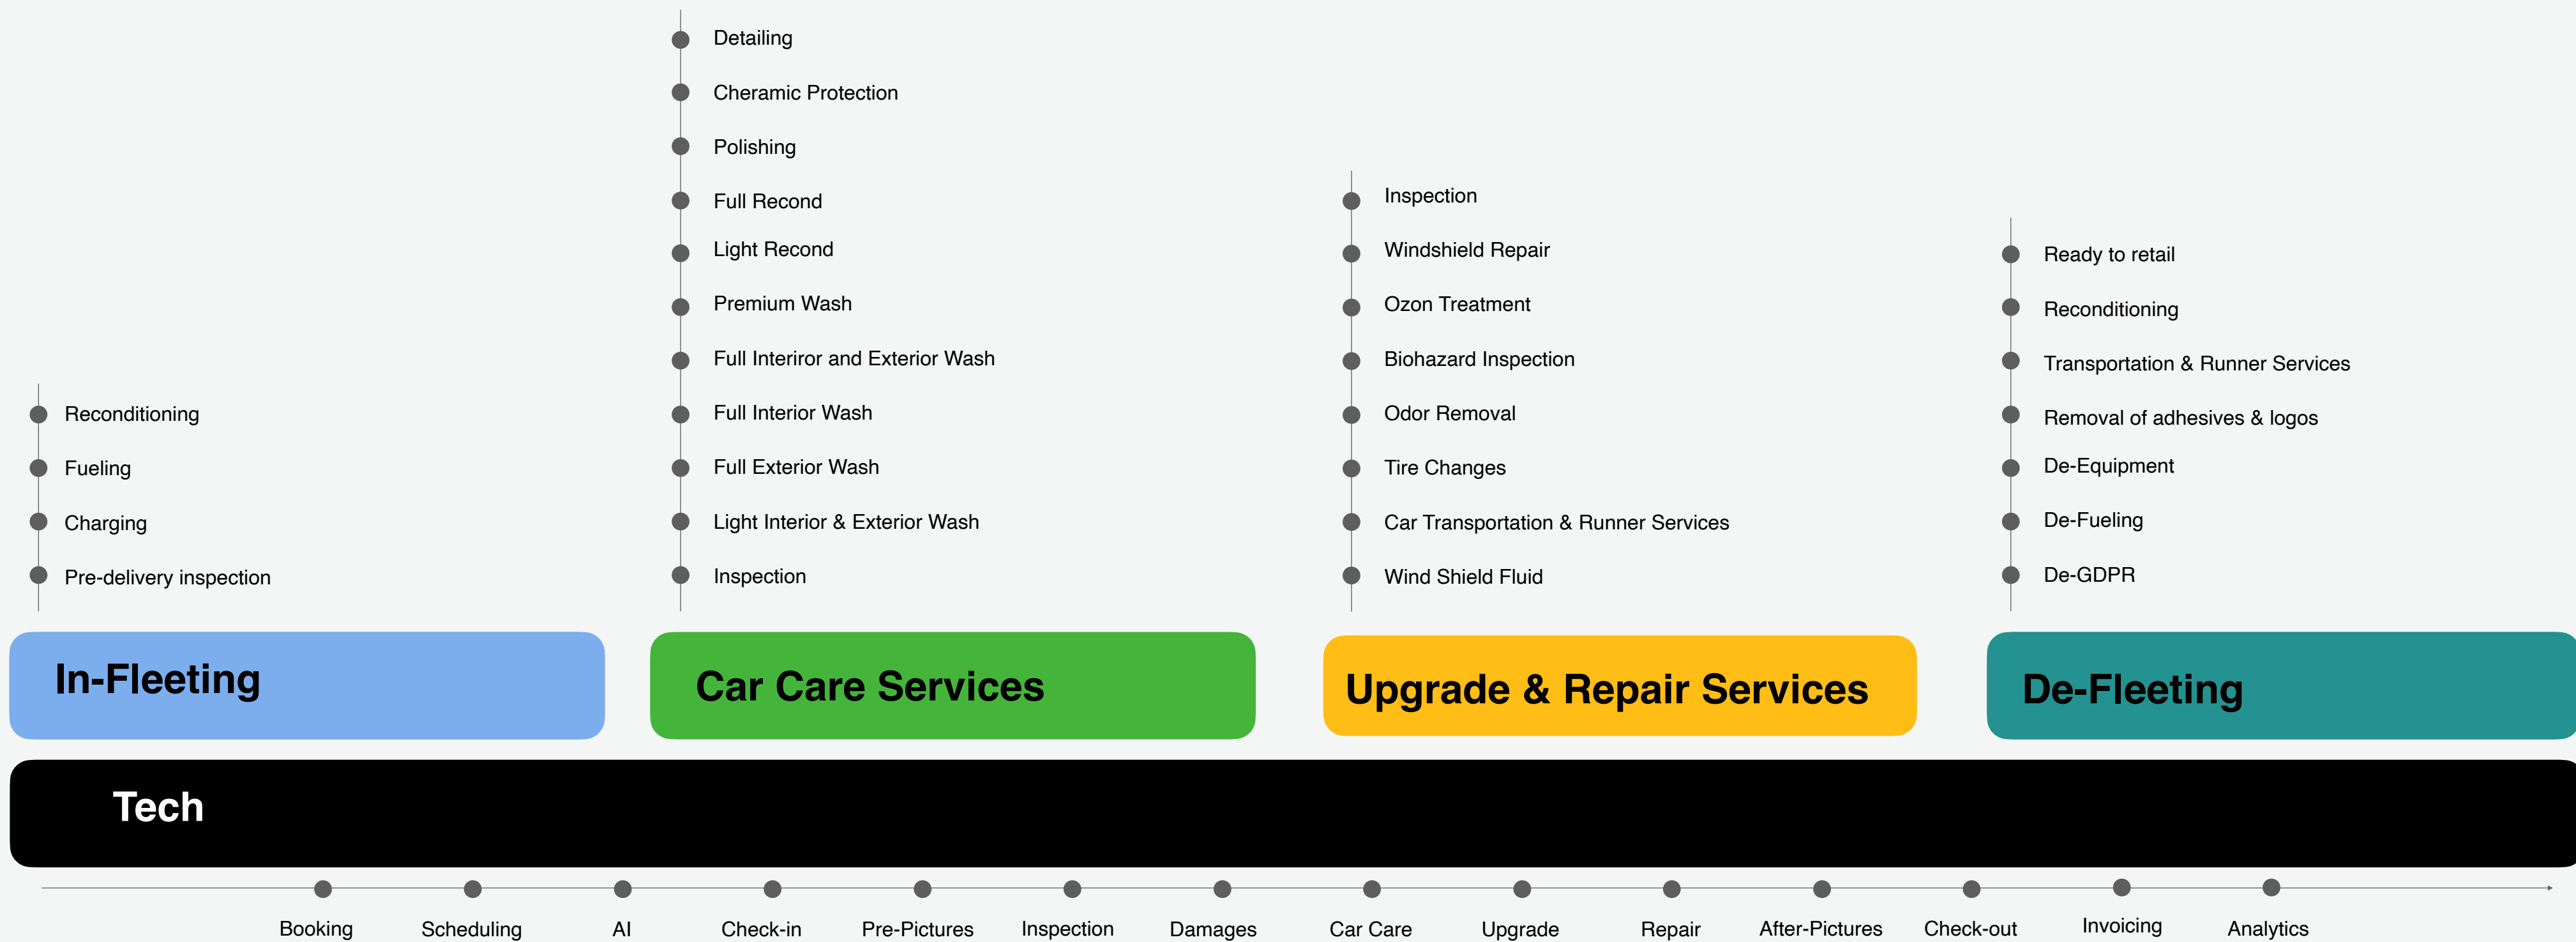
Reconditioning

Fueling

Charging

Pre-delivery inspection

In-Fleeting

Detailing

Cheramic Protection

Polishing

Full Recond

Light Recond

Premium Wash

Full Interiror and Exterior Wash

Full Interior Wash

Full Exterior Wash

Light Interior & Exterior Wash

Inspection

Car Care Services

Inspection

Windshield Repair

Ozon Treatment

Biohazard Inspection

Odor Removal

Tire Changes

Car Transportation & Runner Services

Wind Shield Fluid

Upgrade & Repair Services

Ready to retail

Reconditioning

Transportation & Runner Services

Removal of adhesives & logos

De-Equipment

De-Fueling

De-GDPR

De-Fleeting

Tech

Booking

Scheduling

AI

Check-in

Pre-Pictures

Inspection

Damages

Car Care

Upgrade

Repair

After-Pictures

Check-out

Invoicing

Analytics